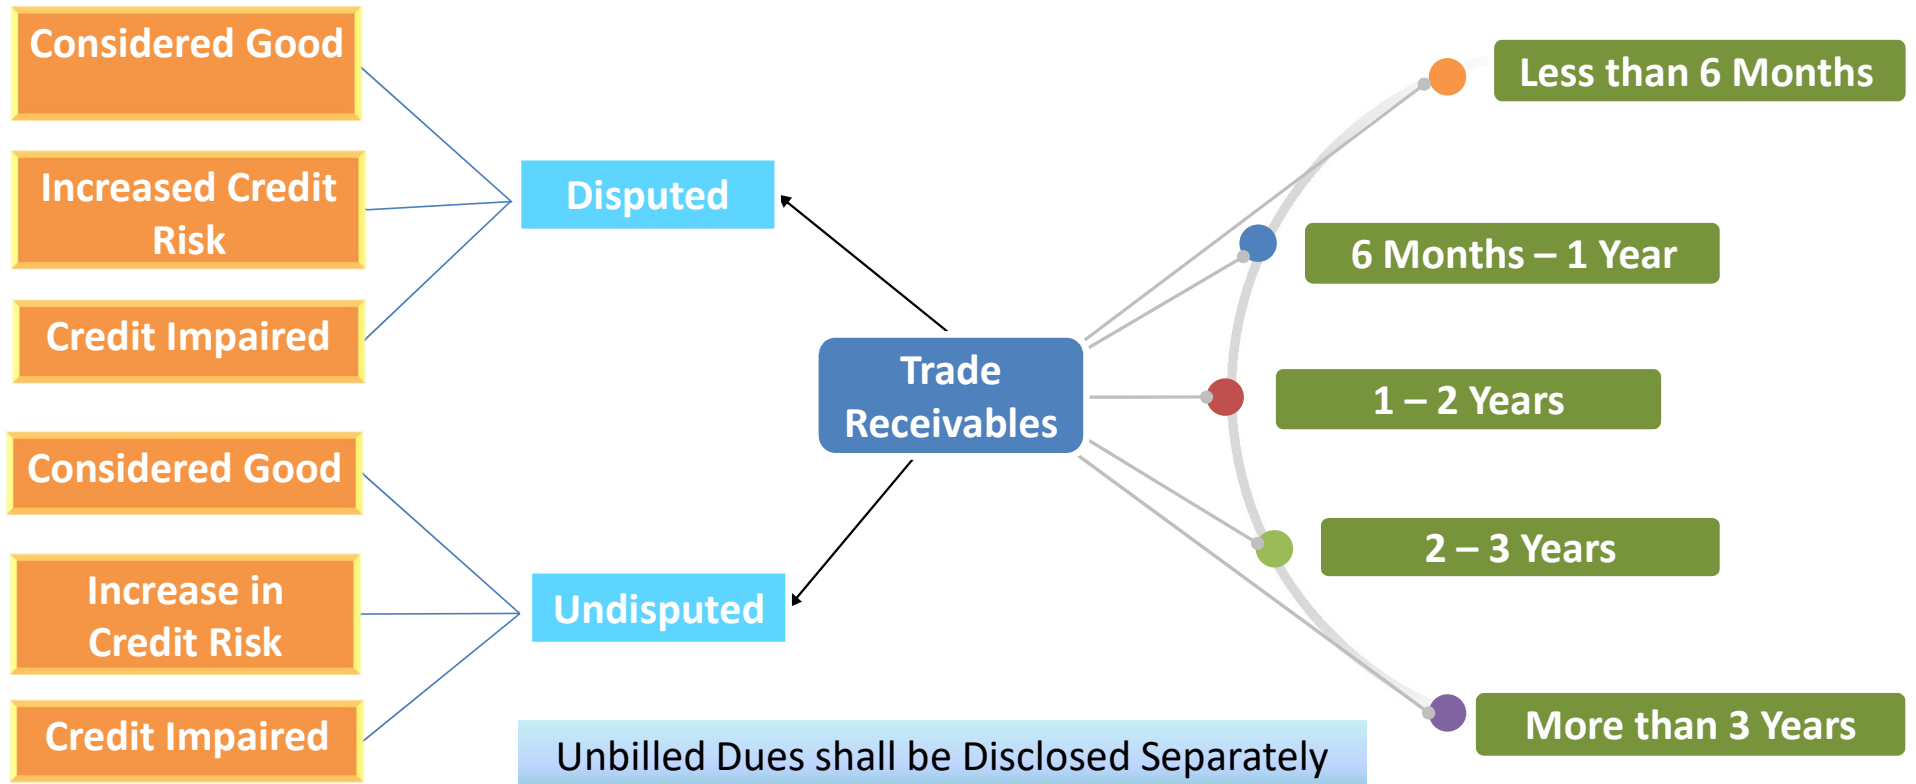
Considered Good

Increased Credit Risk

Credit Impaired

Disputed

Considered Good

Increase in Credit Risk

Credit Impaired

Undisputed

Trade Receivables

Less than 6 Months

6 Months – 1 Year

1 – 2 Years

2 – 3 Years

More than 3 Years

Unbilled Dues shall be Disclosed Separately